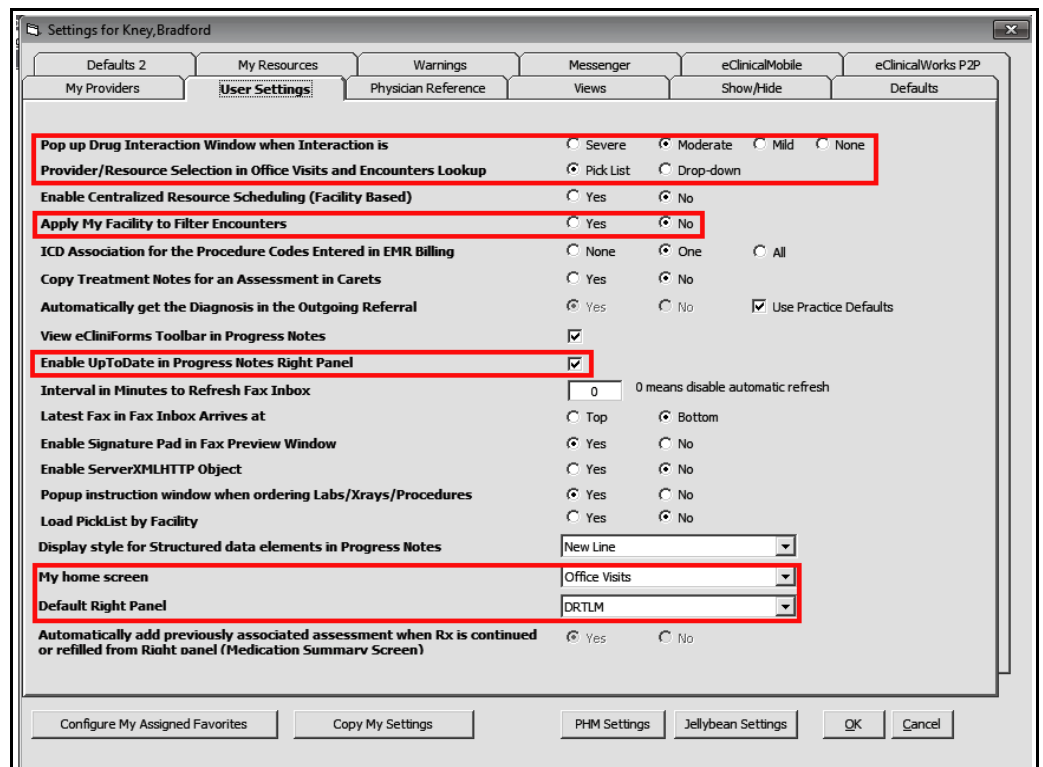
Settings for Kney,Bradford

Defaults 2
My Resources
Warnings
Messenger
eClinicalMobile
eClinicalWorks P2P
My Providers
User Settings
Physician Reference
Views
Show/Hide
Defaults

Pop up Drug Interaction Window when Interaction is — Severe — Moderate — Mild — None
Provider/Resource Selection in Office Visits and Encounters Lookup — Pick List — Drop-down
Enable Centralized Resource Scheduling (Facility Based) — Yes — No
Apply My Facility to Filter Encounters — Yes — No
ICD Association for the Procedure Codes Entered in EMR Billing — None — One — All
Copy Treatment Notes for an Assessment in Carets — Yes — No
Automatically get the Diagnosis in the Outgoing Referral — Yes — No — Use Practice Defaults
View eCliniForms Toolbar in Progress Notes
Enable UpToDate in Progress Notes Right Panel
Interval in Minutes to Refresh Fax Inbox — 0 — 0 means disable automatic refresh
Latest Fax in Fax Inbox Arrives at — Top — Bottom
Enable Signature Pad in Fax Preview Window — Yes — No
Enable ServerXMLHTTP Object — Yes — No
Popup instruction window when ordering Labs/Xrays/Procedures — Yes — No
Load PickList by Facility — Yes — No
Display style for Structured data elements in Progress Notes — New Line
My home screen — Office Visits
Default Right Panel — DRTLM
Automatically add previously associated assessment when Rx is continued or refilled from Right panel (Medication Summary Screen) — Yes — No

Configure My Assigned Favorites
Copy My Settings
PHM Settings
Jellybean Settings
OK
Cancel